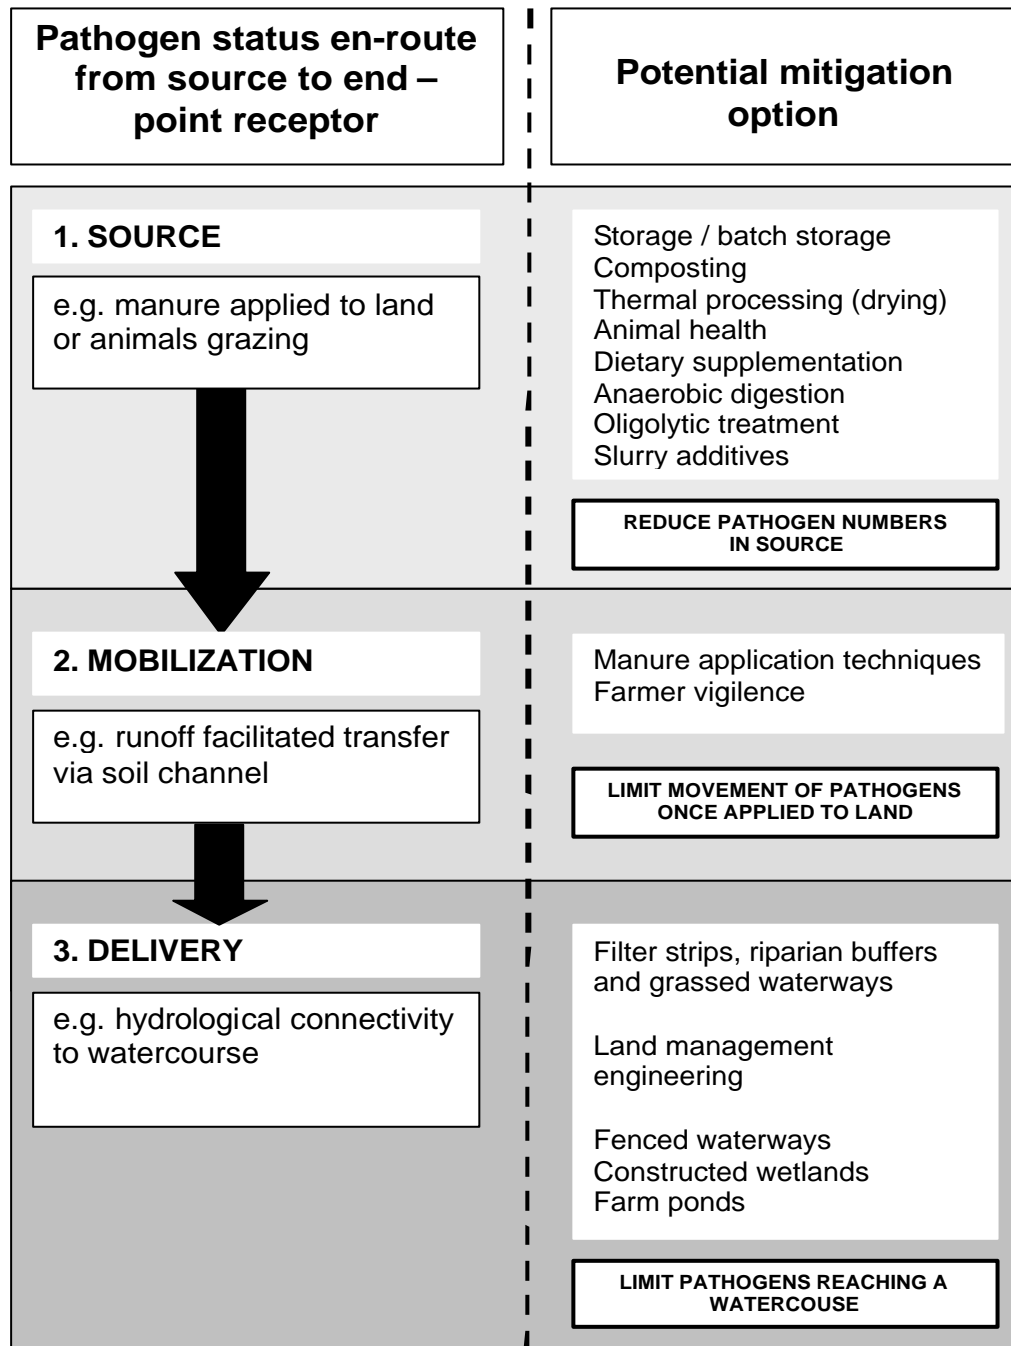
Pathogen status en-route from source to end – point receptor

Potential mitigation option

1. SOURCE

e.g. manure applied to land or animals grazing

Storage / batch storage
Composting
Thermal processing (drying)
Animal health
Dietary supplementation
Anaerobic digestion
Oligolytic treatment
Slurry additives

REDUCE PATHOGEN NUMBERS IN SOURCE

2. MOBILIZATION

e.g. runoff facilitated transfer via soil channel

Manure application techniques
Farmer vigilence

LIMIT MOVEMENT OF PATHOGENS ONCE APPLIED TO LAND

3. DELIVERY

e.g. hydrological connectivity to watercourse

Filter strips, riparian buffers and grassed waterways

Land management engineering

Fenced waterways
Constructed wetlands
Farm ponds

LIMIT PATHOGENS REACHING A WATERCOUSE